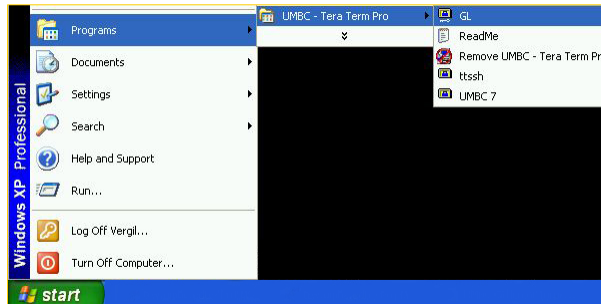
Windows XP Professional

Programs
Documents
Settings
Search
Help and Support
Run...
Log Off Vergil...
Turn Off Computer...

UMBC - Tera Term Pro
»

GL
ReadMe
Remove UMBC - Tera Term Pro
ttssh
UMBC 7

start